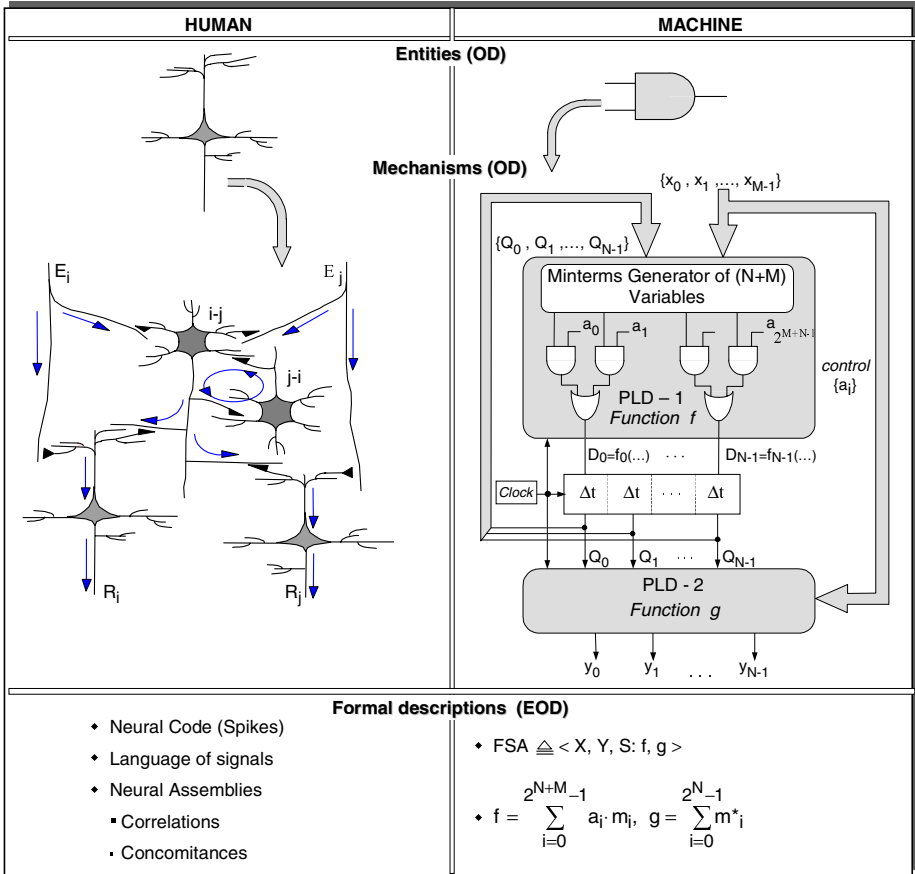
| HUMAN | MACHINE |
|---|---|

Entities (OD)

Mechanisms (OD)

$E_i$

$E_j$

i-j

j-i

$R_i$

$R_j$

$\{x_0, x_1, ..., x_{M-1}\}$

$\{Q_0, Q_1, ..., Q_{N-1}\}$

Minterms Generator of (N+M) Variables

$a_0$ $a_1$ $a_{2^{M+N-1}}$

control $\{a_i\}$

PLD – 1
Function f

$D_0=f_0(...)$ . . . $D_{N-1}=f_{N-1}(...)$

Clock $\Delta t$ $\Delta t$ . . . $\Delta t$

$Q_0$ $Q_1$ . . . $Q_{N-1}$

PLD - 2
Function g

$y_0$ $y_1$ . . . $y_{N-1}$

Formal descriptions (EOD)

- Neural Code (Spikes)
- Language of signals
- Neural Assemblies
  - Correlations
  - Concomitances

- FSA $\triangleq$ < X, Y, S: f, g >
- $f = \sum_{i=0}^{2^{N+M}-1} a_i \cdot m_i,\ g = \sum_{i=0}^{2^N-1} m^*_i$